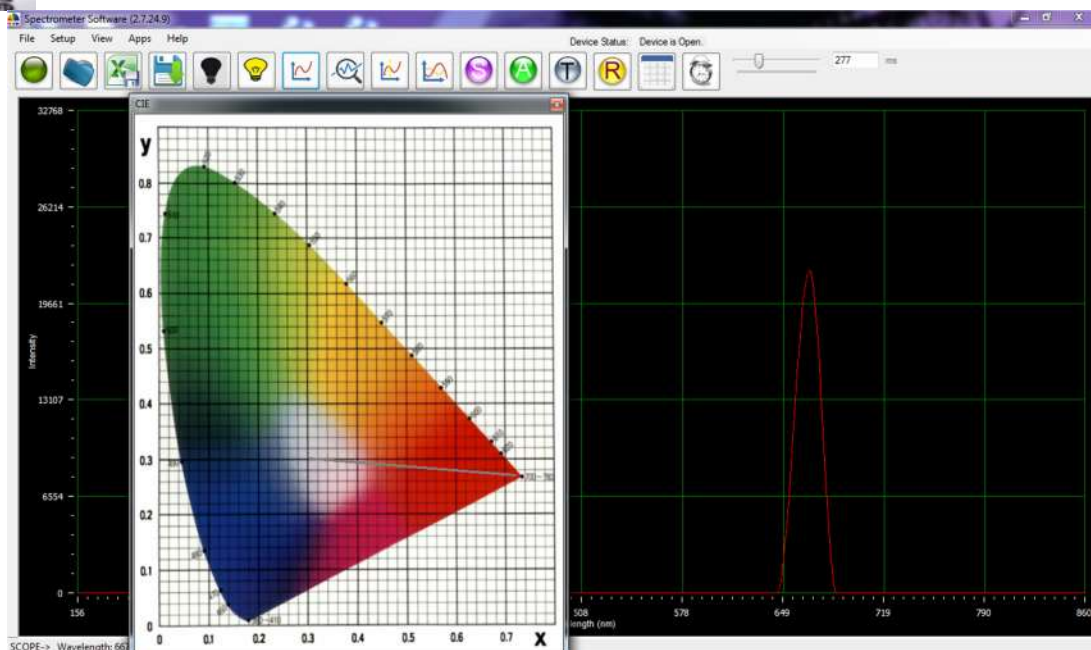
Spectrometer Software (2.7.24.9)

File Setup View Apps Help

Device Status: Device is Open.

277 ms

CIE

y

0.8

0.7

0.6

0.5

0.4

0.3

0.2

0.1

0

0 0.1 0.2 0.3 0.4 0.5 0.6 0.7 x

32768

26214

19661

13107

6554

0

Intensity

156

508

578

649

719

790

860

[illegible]ength (nm)

SCOPE-> Wavelength: 66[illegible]